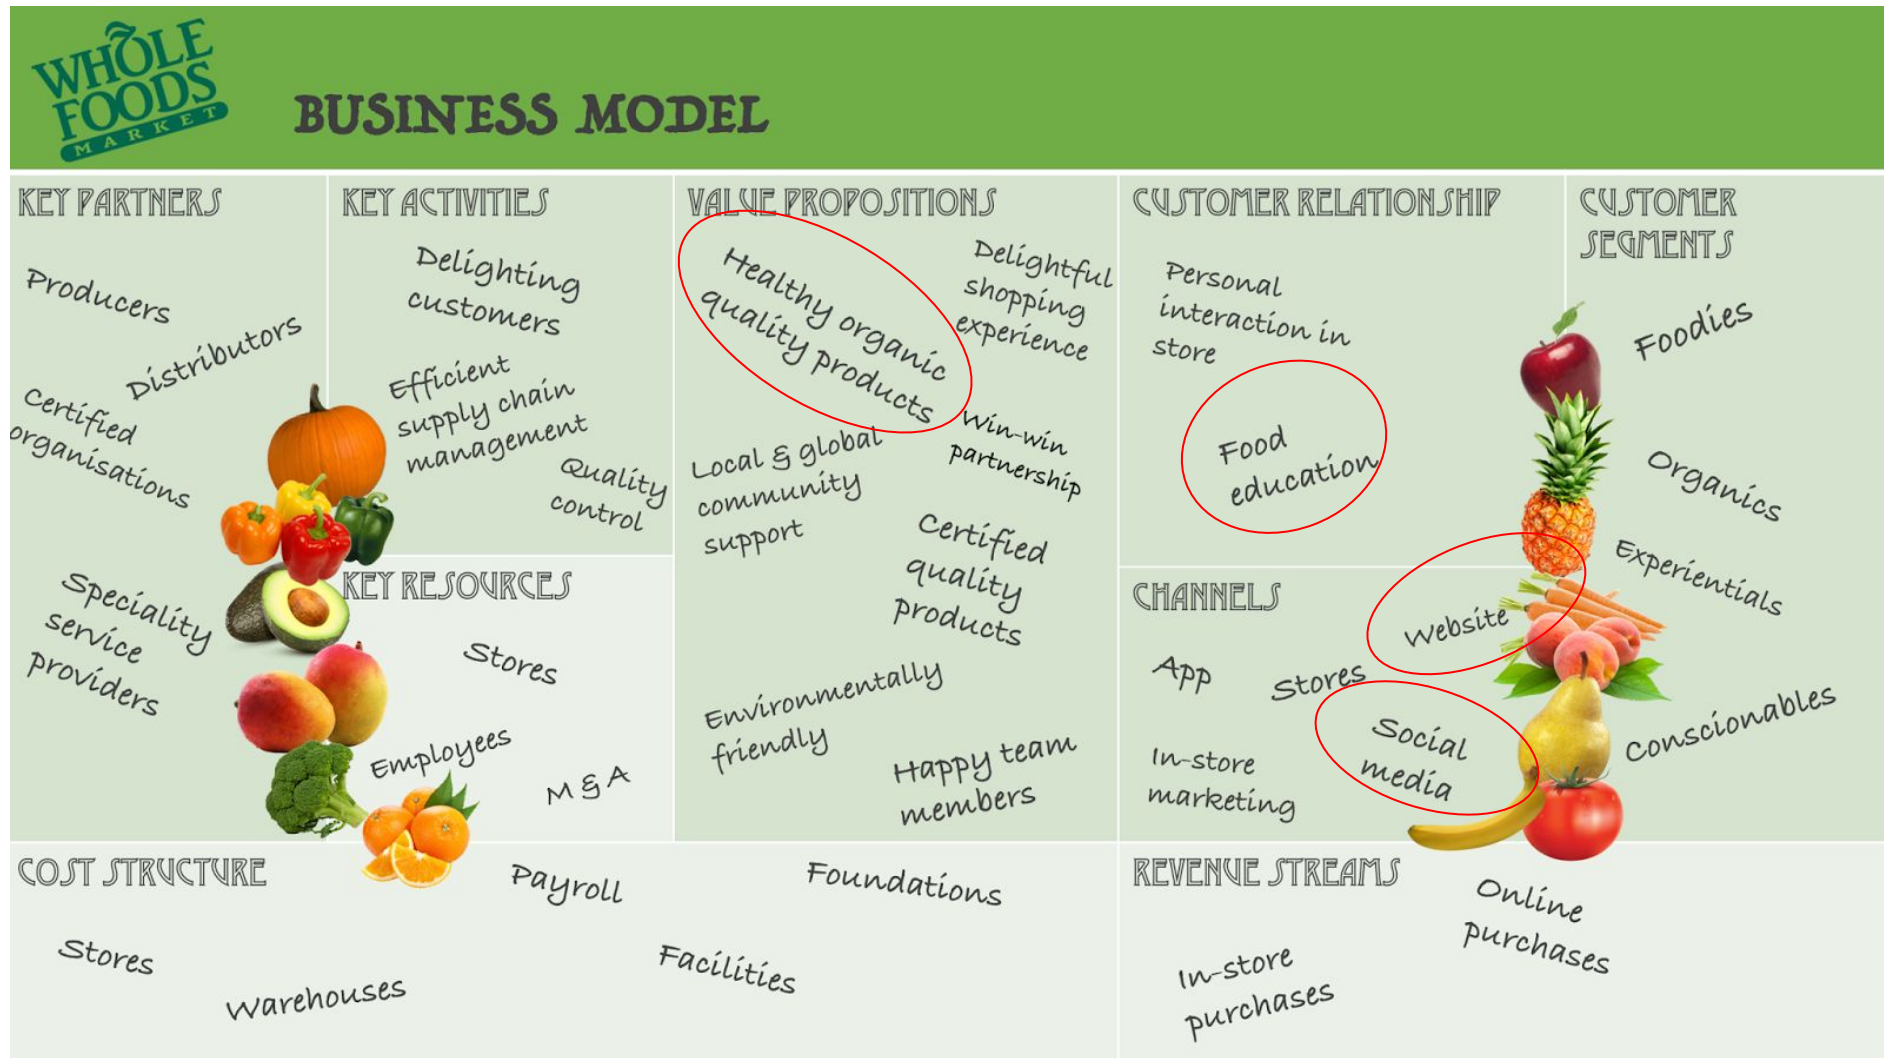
WHOLE FOODS MARKET

BUSINESS MODEL

KEY PARTNERS

Producers

Distributors

Certified organisations

Speciality service providers

KEY ACTIVITIES

Delighting customers

Efficient supply chain management

Quality control

KEY RESOURCES

Stores

Employees

M & A

VALUE PROPOSITIONS

Healthy organic quality products

Delightful shopping experience

Local & global community support

Win-win partnership

Certified quality products

Environmentally friendly

Happy team members

CUSTOMER RELATIONSHIP

Personal interaction in store

Food education

CHANNELS

Website

App

Stores

Social media

In-store marketing

CUSTOMER SEGMENTS

Foodies

Organics

Experientials

Conscionables

COST STRUCTURE

Payroll

Foundations

Stores

Warehouses

Facilities

REVENUE STREAMS

Online purchases

In-store purchases